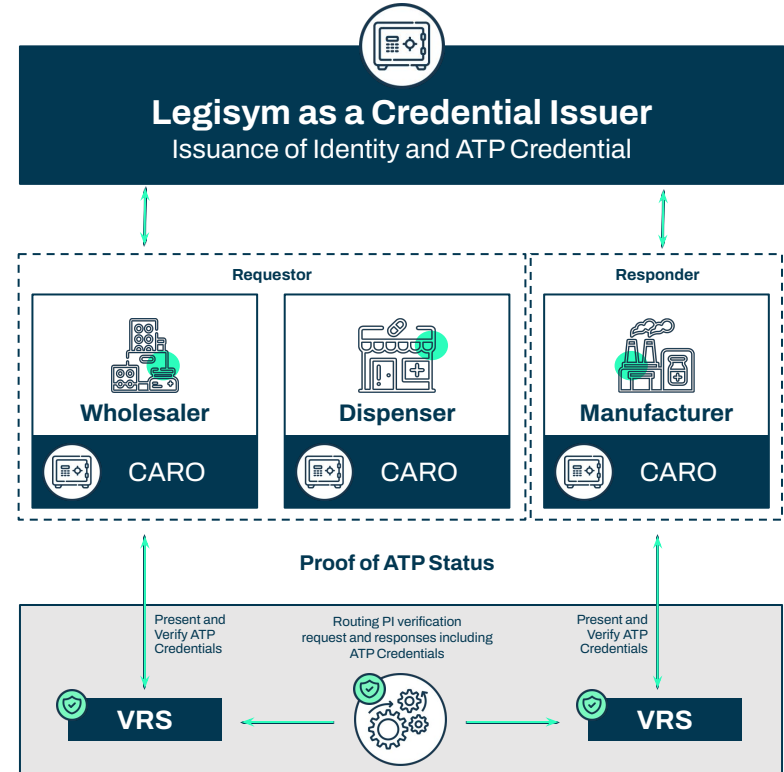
Legisym as a Credential Issuer
Issuance of Identity and ATP Credential

Requestor

Wholesaler

CARO

Dispenser

CARO

Responder

Manufacturer

CARO

Proof of ATP Status

Present and Verify ATP Credentials

Routing PI verification request and responses including ATP Credentials

Present and Verify ATP Credentials

VRS

VRS